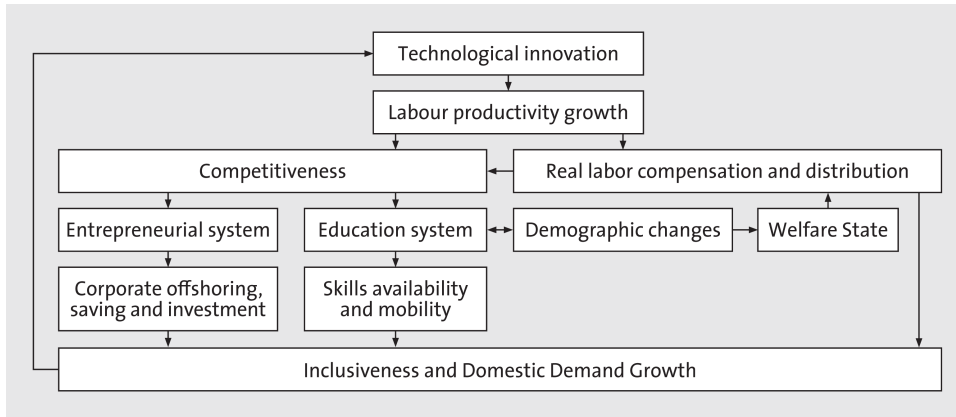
Technological innovation

Labour productivity growth

Competitiveness

Real labor compensation and distribution

Entrepreneurial system

Education system

Demographic changes

Welfare State

Corporate offshoring, saving and investment

Skills availability and mobility

Inclusiveness and Domestic Demand Growth